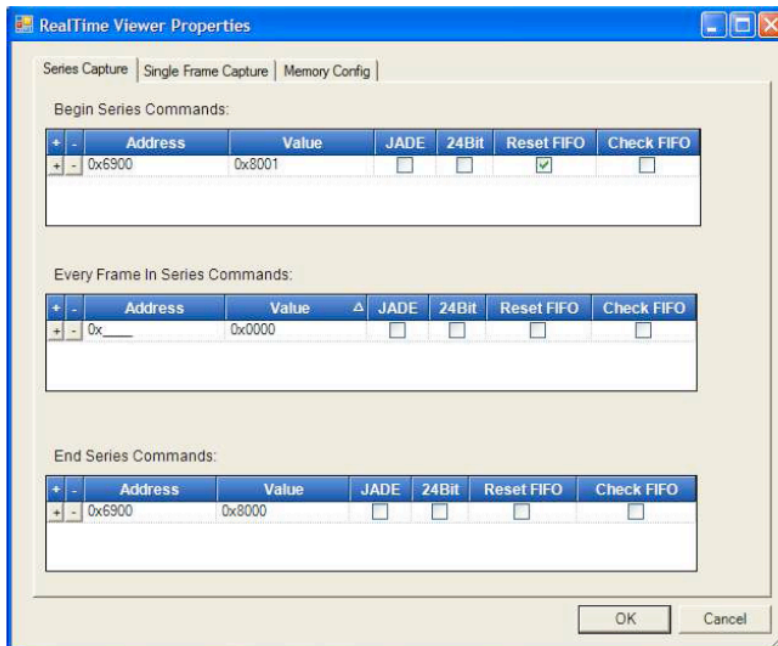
RealTime Viewer Properties

Series Capture | Single Frame Capture | Memory Config

Begin Series Commands:

| + | - | Address | Value | JADE | 24Bit | Reset FIFO | Check FIFO |
|---|---|---|---|---|---|---|---|
| + | - | 0x6900 | 0x8001 | ☐ | ☐ | ☑ | ☐ |

Every Frame In Series Commands:

| + | - | Address | Value △ | JADE | 24Bit | Reset FIFO | Check FIFO |
|---|---|---|---|---|---|---|---|
| + | - | 0x____ | 0x0000 | ☐ | ☐ | ☐ | ☐ |

End Series Commands:

| + | - | Address | Value | JADE | 24Bit | Reset FIFO | Check FIFO |
|---|---|---|---|---|---|---|---|
| + | - | 0x6900 | 0x8000 | ☐ | ☐ | ☐ | ☐ |

OK Cancel